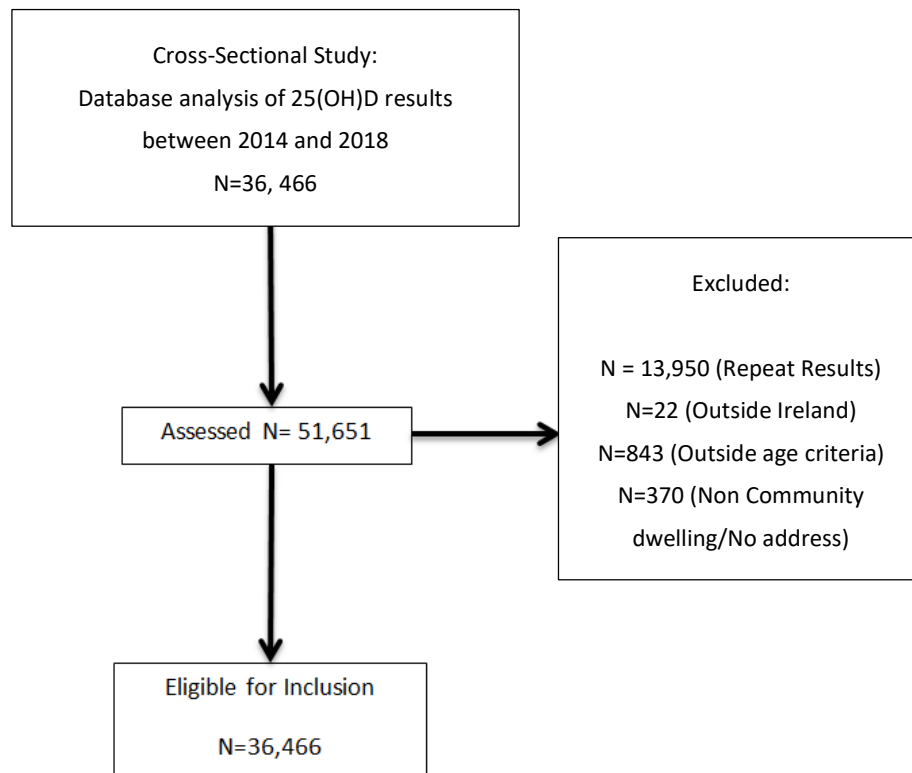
Cross-Sectional Study:
Database analysis of 25(OH)D results
between 2014 and 2018
N=36, 466

Assessed N= 51,651

Excluded:

N = 13,950 (Repeat Results)
N=22 (Outside Ireland)
N=843 (Outside age criteria)
N=370 (Non Community dwelling/No address)

Eligible for Inclusion

N=36,466